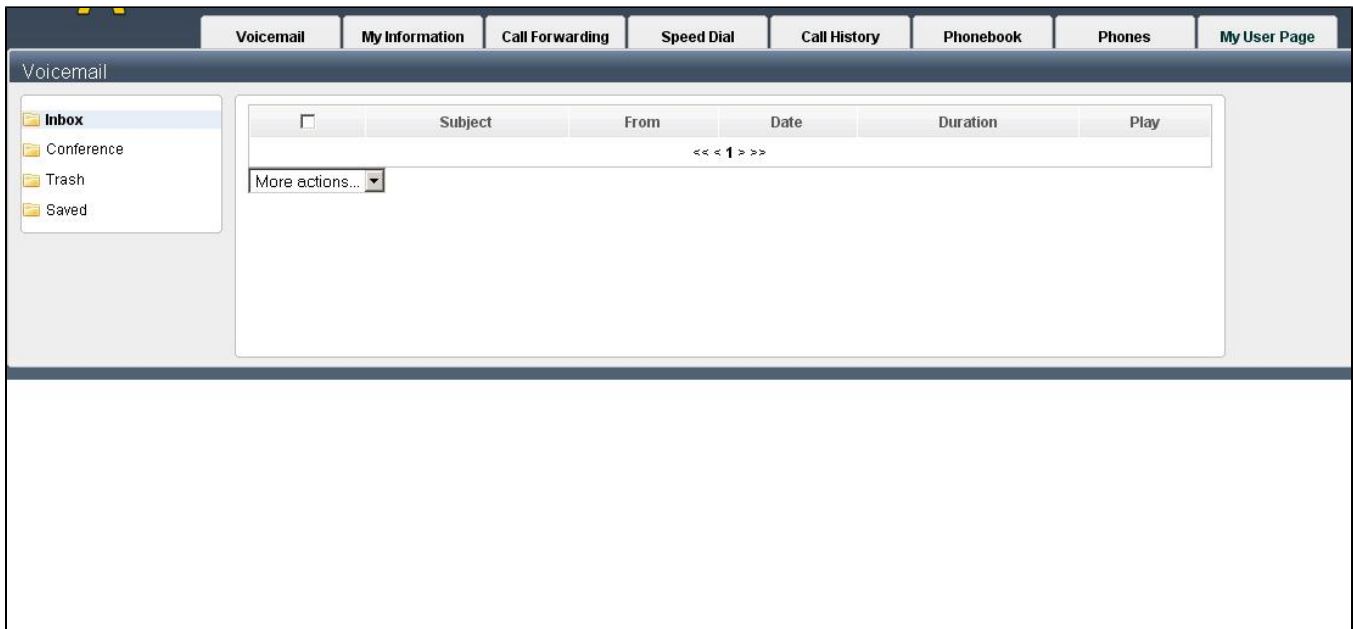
Voicemail | My Information | Call Forwarding | Speed Dial | Call History | Phonebook | Phones | My User Page

Voicemail

Inbox
Conference
Trash
Saved

| ☐ | Subject | From | Date | Duration | Play |
|---|---|---|---|---|---|

<< < 1 > >>

More actions...